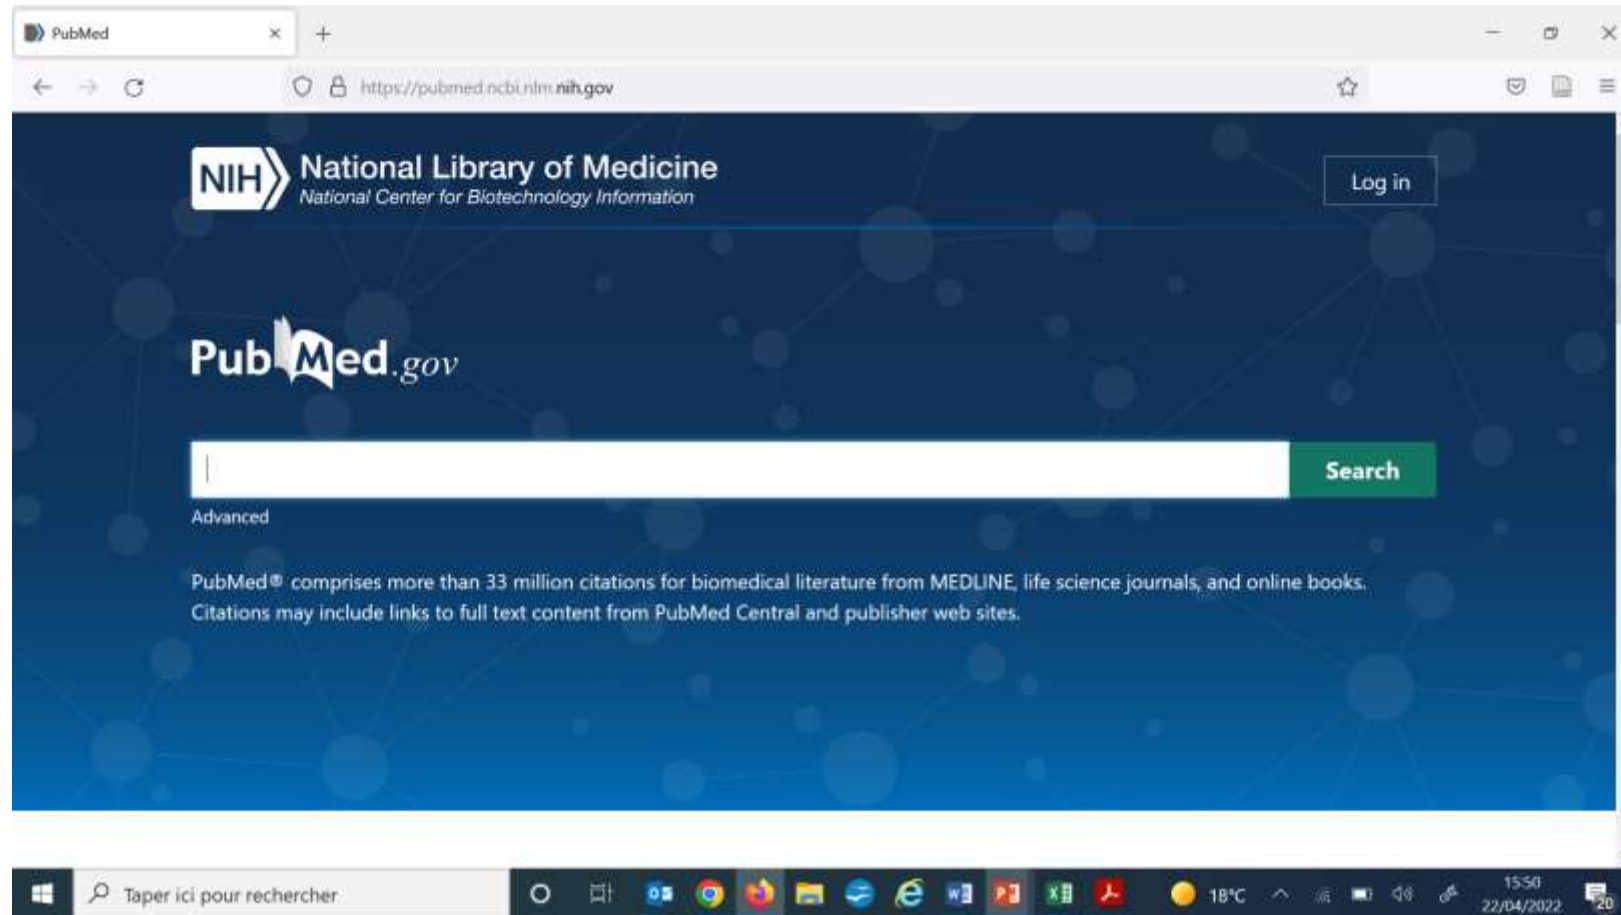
PubMed ×
+
https://pubmed.ncbi.nlm.nih.gov

NIH National Library of Medicine
National Center for Biotechnology Information

Log in

PubMed.gov

Search

Advanced

PubMed® comprises more than 33 million citations for biomedical literature from MEDLINE, life science journals, and online books. Citations may include links to full text content from PubMed Central and publisher web sites.

Taper ici pour rechercher
18°C
15:50
22/04/2022
20